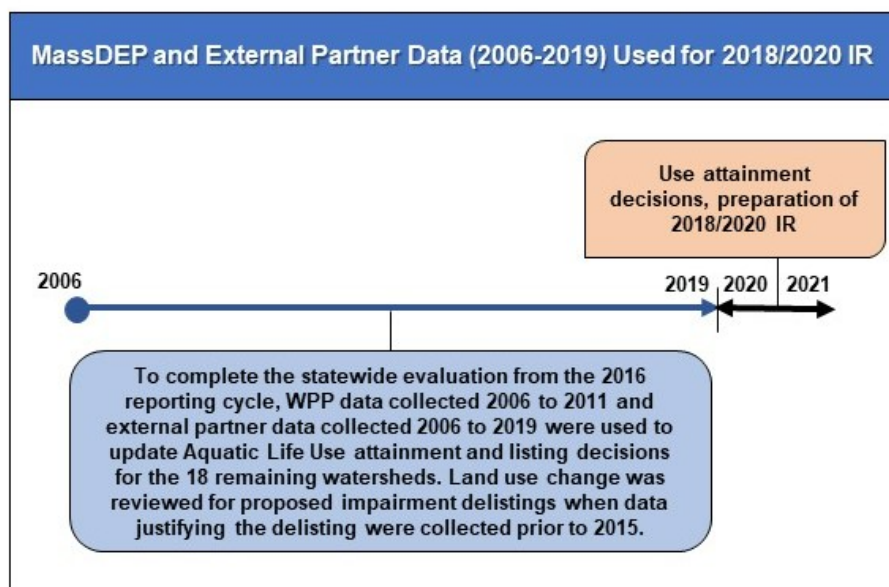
MassDEP and External Partner Data (2006-2019) Used for 2018/2020 IR

Use attainment decisions, preparation of 2018/2020 IR

2006

2019 2020 2021

To complete the statewide evaluation from the 2016 reporting cycle, WPP data collected 2006 to 2011 and external partner data collected 2006 to 2019 were used to update Aquatic Life Use attainment and listing decisions for the 18 remaining watersheds. Land use change was reviewed for proposed impairment delistings when data justifying the delisting were collected prior to 2015.